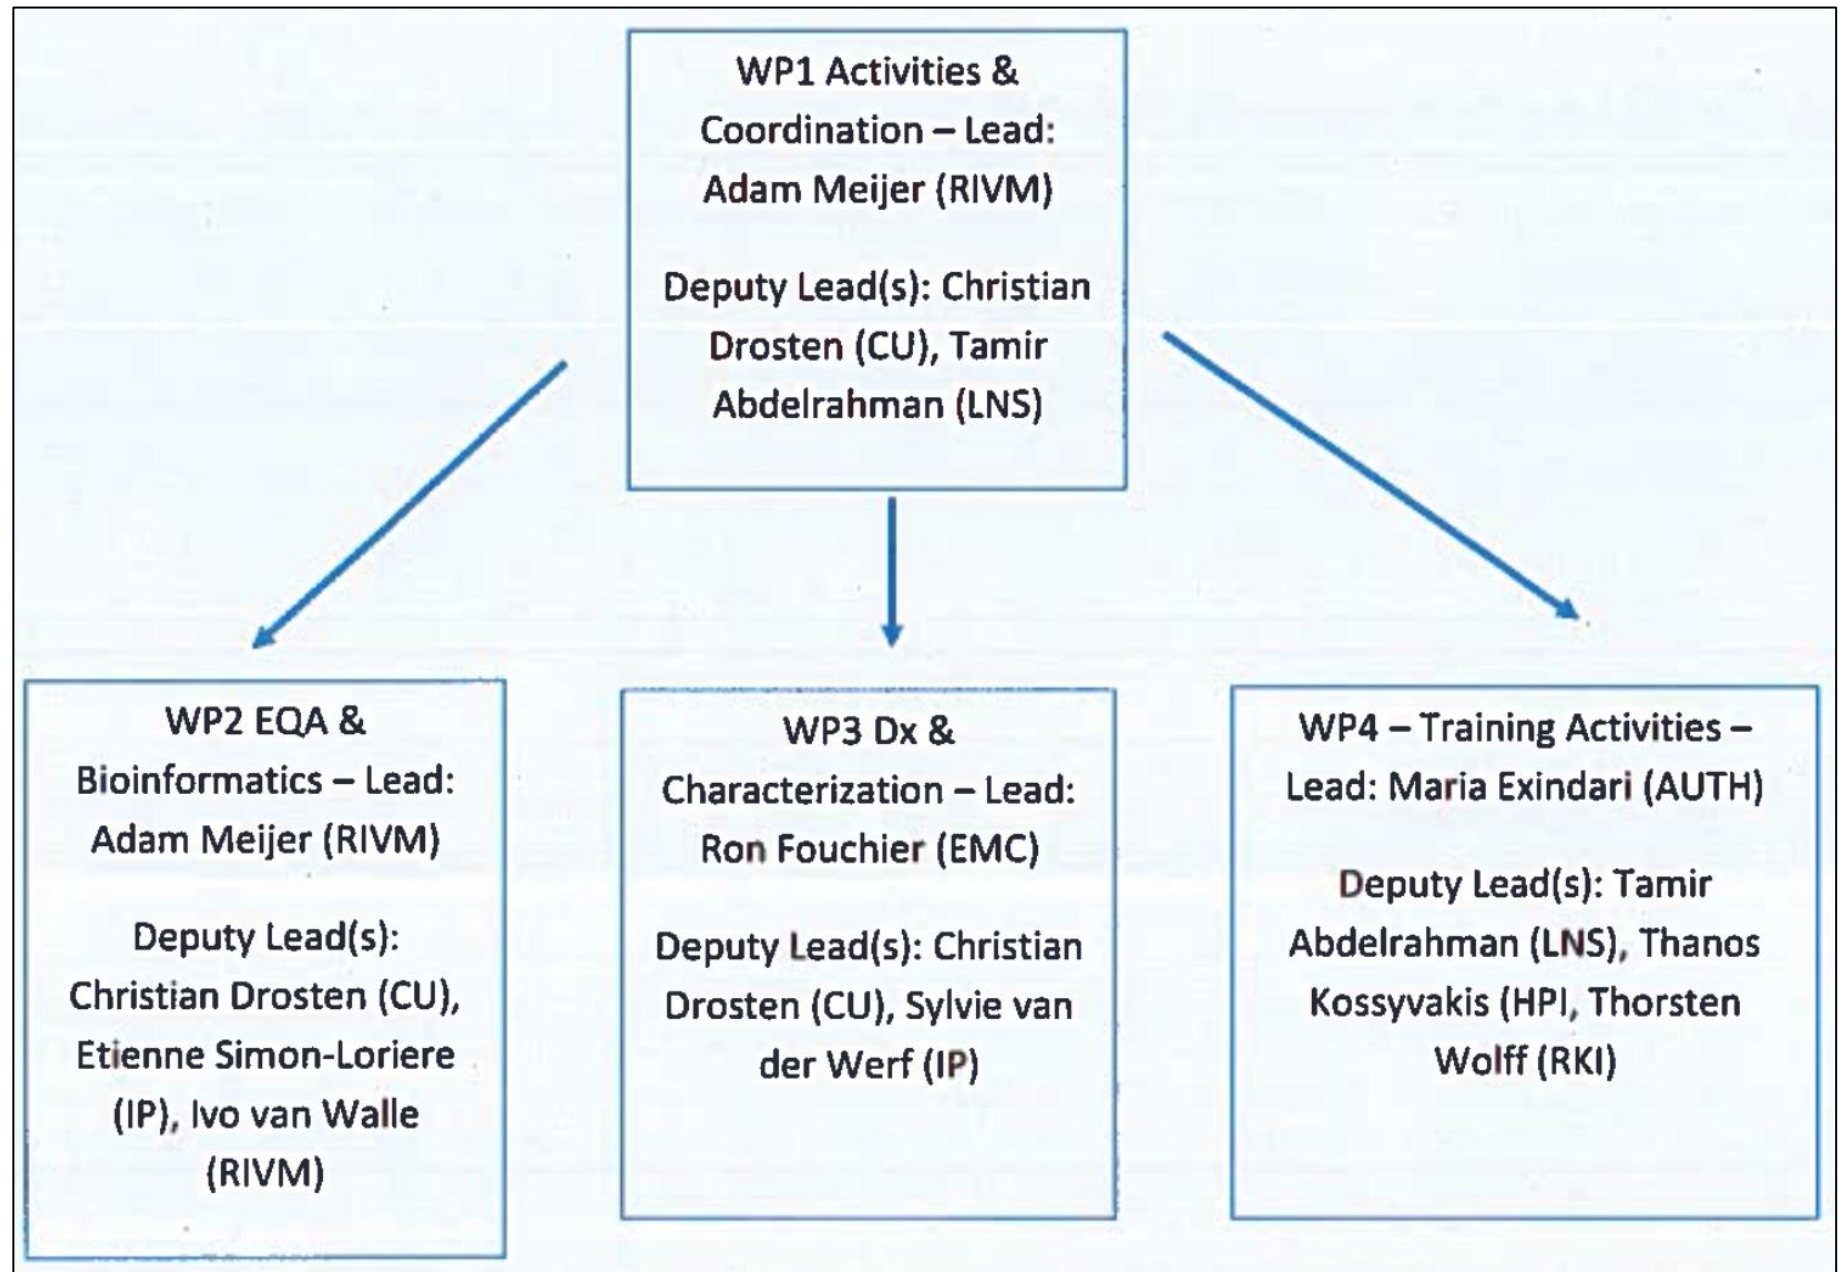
WP1 Activities & Coordination – Lead: Adam Meijer (RIVM)

Deputy Lead(s): Christian Drosten (CU), Tamir Abdelrahman (LNS)

WP2 EQA & Bioinformatics – Lead: Adam Meijer (RIVM)

Deputy Lead(s): Christian Drosten (CU), Etienne Simon-Loriere (IP), Ivo van Walle (RIVM)

WP3 Dx & Characterization – Lead: Ron Fouchier (EMC)

Deputy Lead(s): Christian Drosten (CU), Sylvie van der Werf (IP)

WP4 – Training Activities – Lead: Maria Exindari (AUTH)

Deputy Lead(s): Tamir Abdelrahman (LNS), Thanos Kossyvakis (HPI, Thorsten Wolff (RKI)